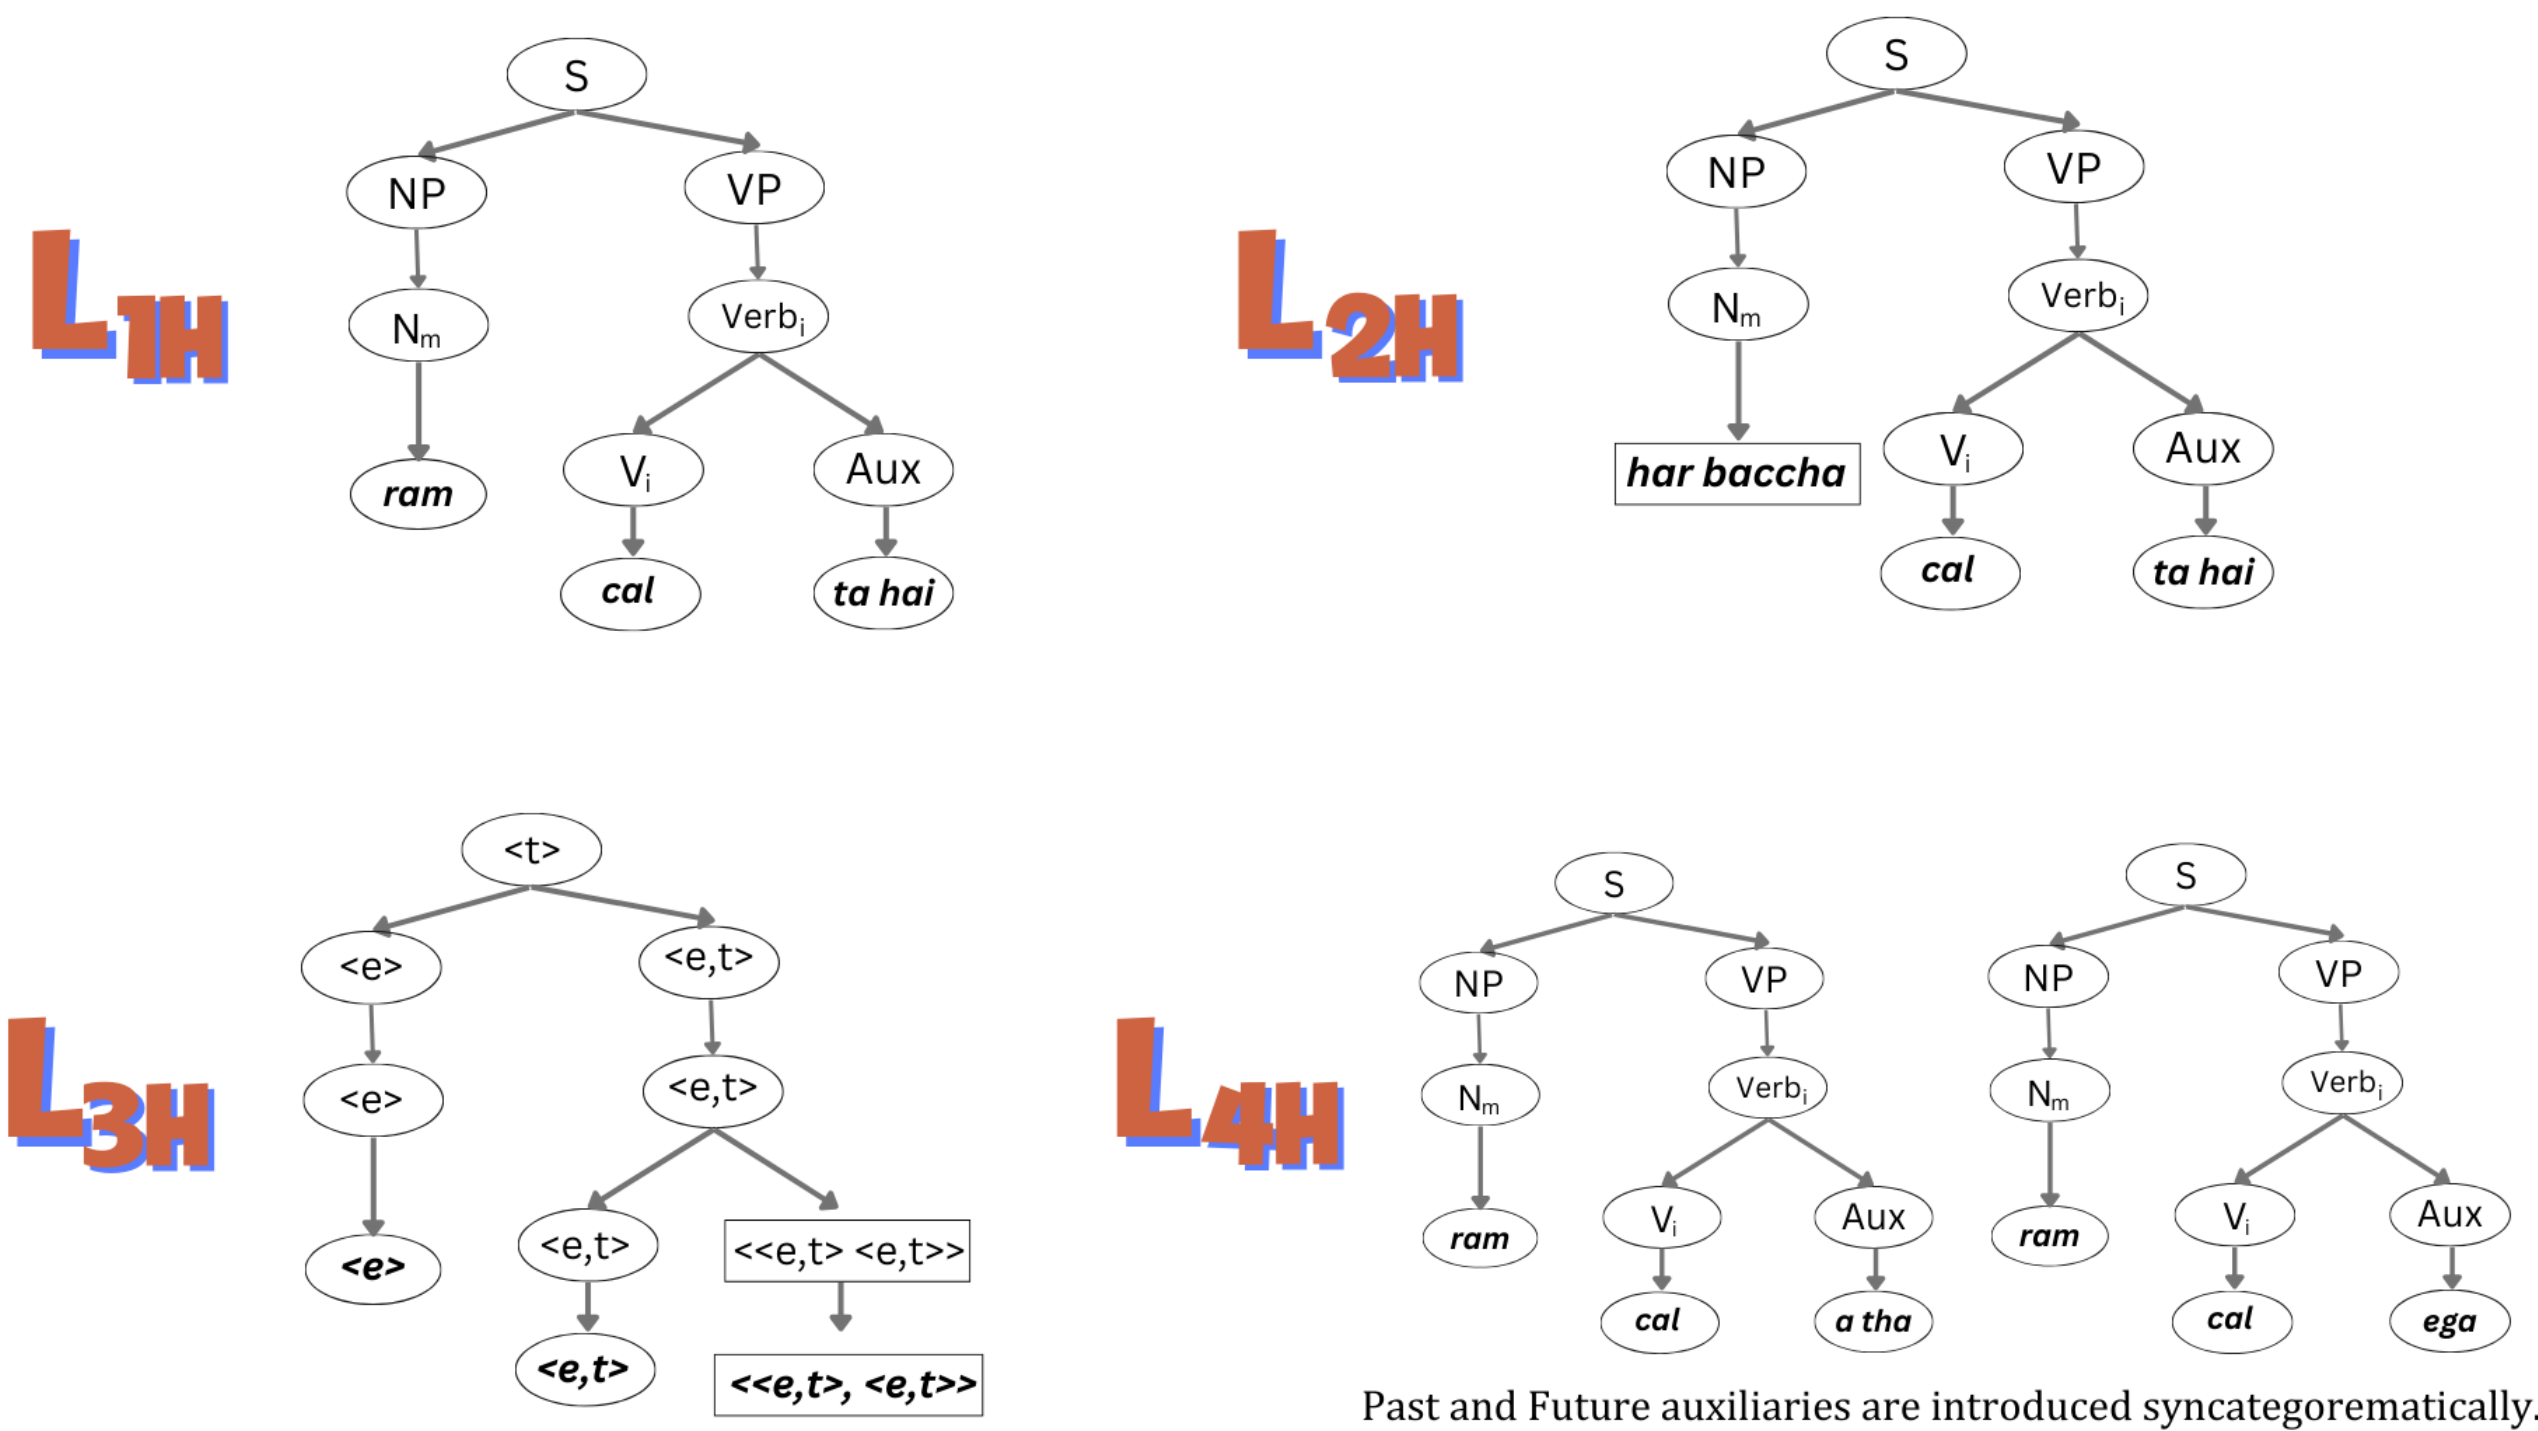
$L_{1H}$

S
NP
VP
$N_m$
$Verb_i$
ram
$V_i$
Aux
cal
ta hai

$L_{2H}$

S
NP
VP
$N_m$
$Verb_i$
har baccha
$V_i$
Aux
cal
ta hai

$L_{3H}$

<t>
<e>
<e,t>
<e>
<e,t>
<e>
<e,t>
<<e,t> <e,t>>
<e,t>
<<e,t>, <e,t>>

$L_{4H}$

S
NP
VP
$N_m$
$Verb_i$
ram
$V_i$
Aux
cal
a tha

S
NP
VP
$N_m$
$Verb_i$
ram
$V_i$
Aux
cal
ega

Past and Future auxiliaries are introduced syncategorematically.